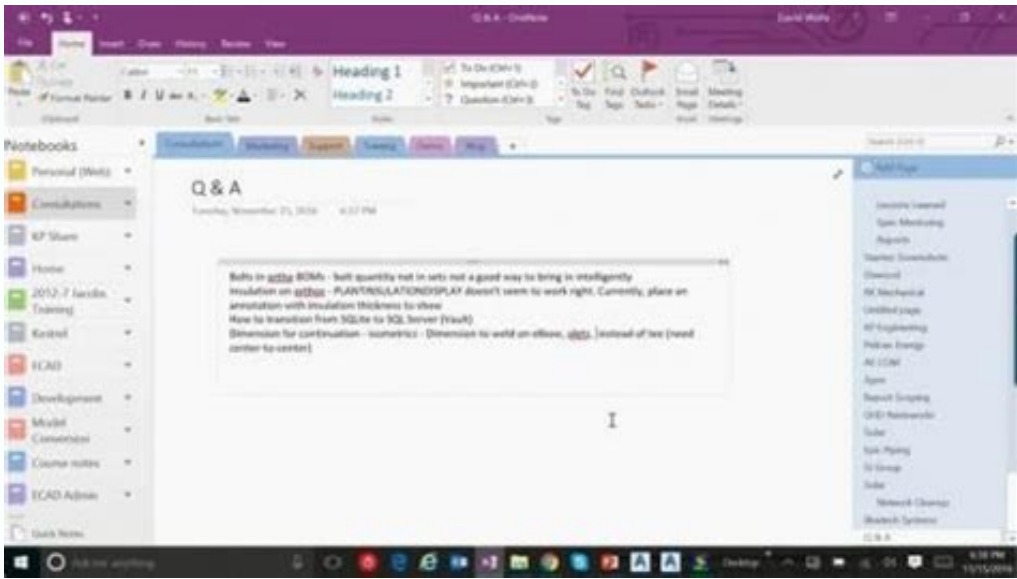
Q & A - OneNote

File Home Insert Draw History Review View

Heading 1
Heading 2

To Do (Ctrl+1)
Important (Ctrl+2)
Question (Ctrl+3)

To Do Tag
Find Tags
Outlook Tasks
Email Page
Meeting Details

Notebooks

Personal (Web)
Consultations
KP Share
Home
2012-7 Jacobs Training
Kestrel
ECAD
Development
Model Conversion
Course notes
ECAD Admin
Quick Notes

Q & A

Bolts in ortho BOMs - bolt quantity not in sets not a good way to bring in intelligently
Insulation on orthos - PLANTINSULATIONDISPLAY doesn't seem to work right. Currently, place an annotation with insulation thickness to show
How to transition from SQLite to SQL Server (Vault)
Dimension for continuation - isometrics - Dimension to weld on elbow, olets, instead of tee (need center-to-center)

Add Page

Lessons Learned
Spec Monitoring
Reports

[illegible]

Ask me anything
Desktop